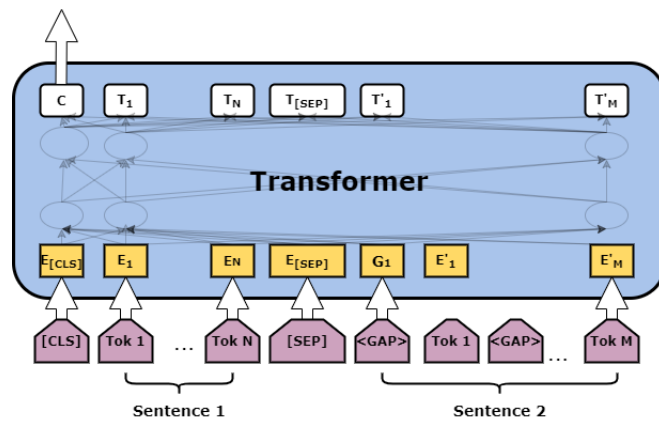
C

$T_1$

$T_N$

$T_{[SEP]}$

$T'_1$

$T'_M$

Transformer

$E_{[CLS]}$

$E_1$

EN

$E_{[SEP]}$

$G_1$

$E'_1$

$E'_M$

[CLS]

Tok 1

...

Tok N

[SEP]

<GAP>

Tok 1

<GAP>

...

Tok M

Sentence 1

Sentence 2